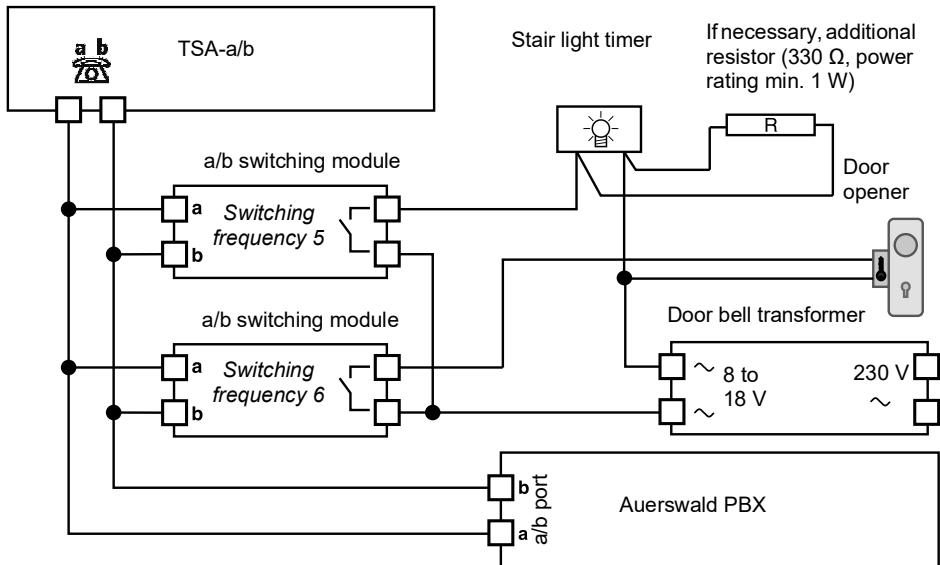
a b

TSA-a/b

Stair light timer

If necessary, additional resistor (330 Ω, power rating min. 1 W)

R

a/b switching module

Door opener

a

Switching frequency 5

b

a/b switching module

Door bell transformer

a

Switching frequency 6

b

~ 8 to 18 V ~

230 V ~

b

a/b port

a

Auerswald PBX